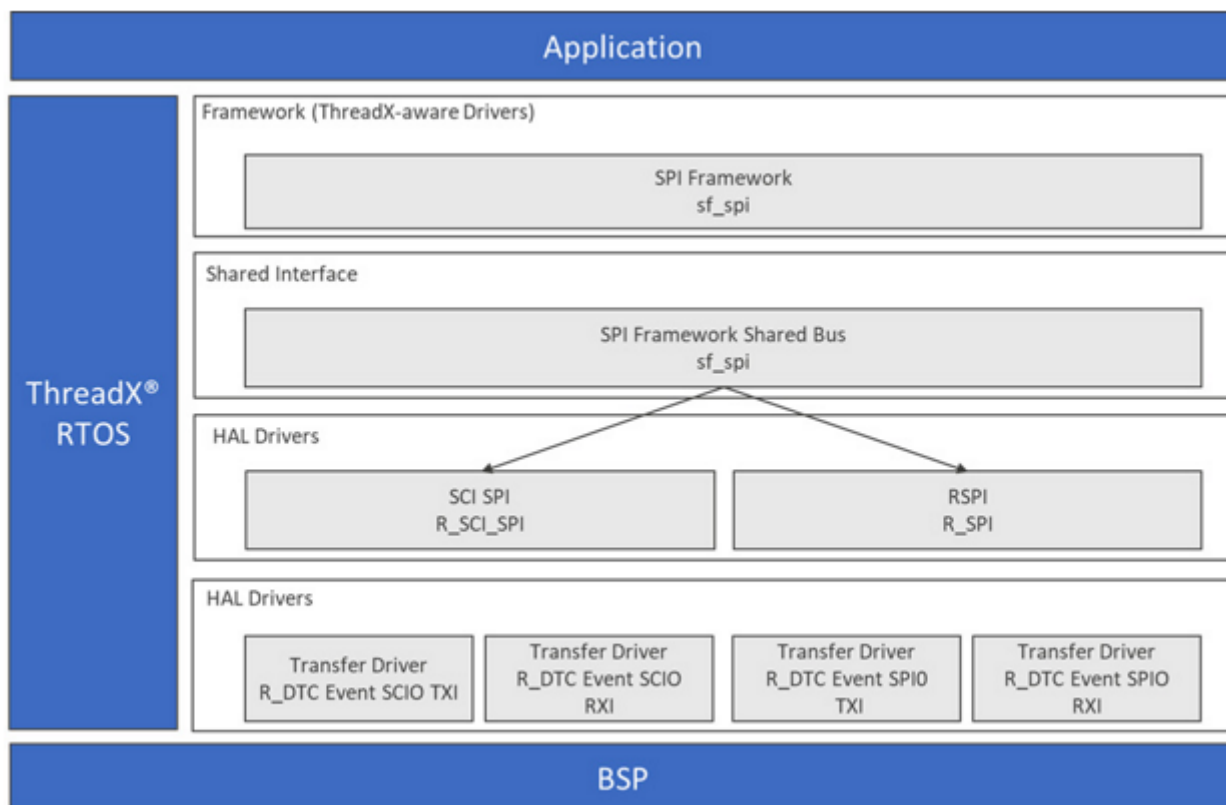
Application

ThreadX®
RTOS

Framework (ThreadX-aware Drivers)

SPI Framework
sf_spi

Shared Interface

SPI Framework Shared Bus
sf_spi

HAL Drivers

SCI SPI
R_SCI_SPI

RSPI
R_SPI

HAL Drivers

Transfer Driver
R_DTC Event SCIO TXI

Transfer Driver
R_DTC Event SCIO
RXI

Transfer Driver
R_DTC Event SPI0
TXI

Transfer Driver
R_DTC Event SPIO
RXI

BSP